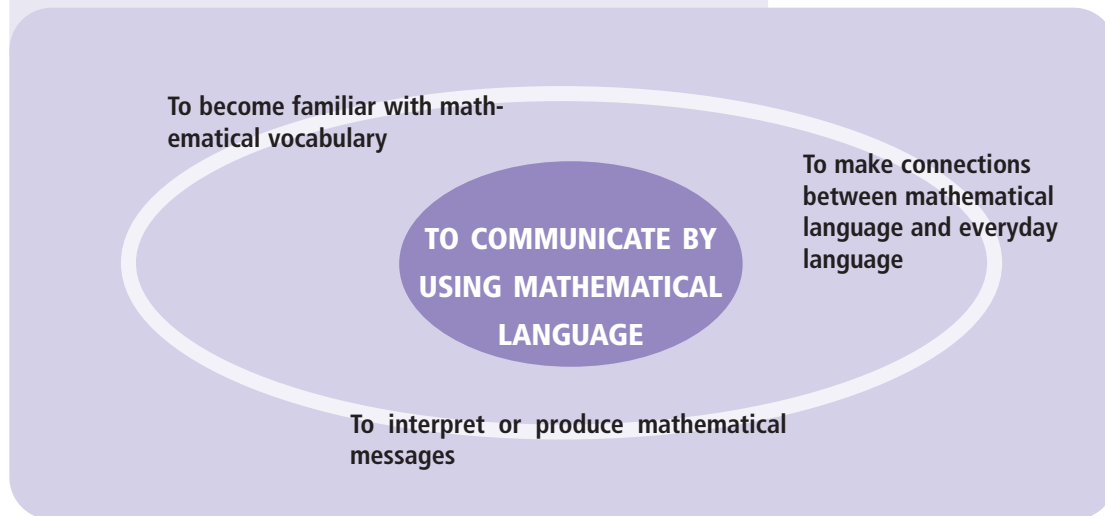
To become familiar with mathematical vocabulary

To make connections between mathematical language and everyday language

TO COMMUNICATE BY USING MATHEMATICAL LANGUAGE

To interpret or produce mathematical messages